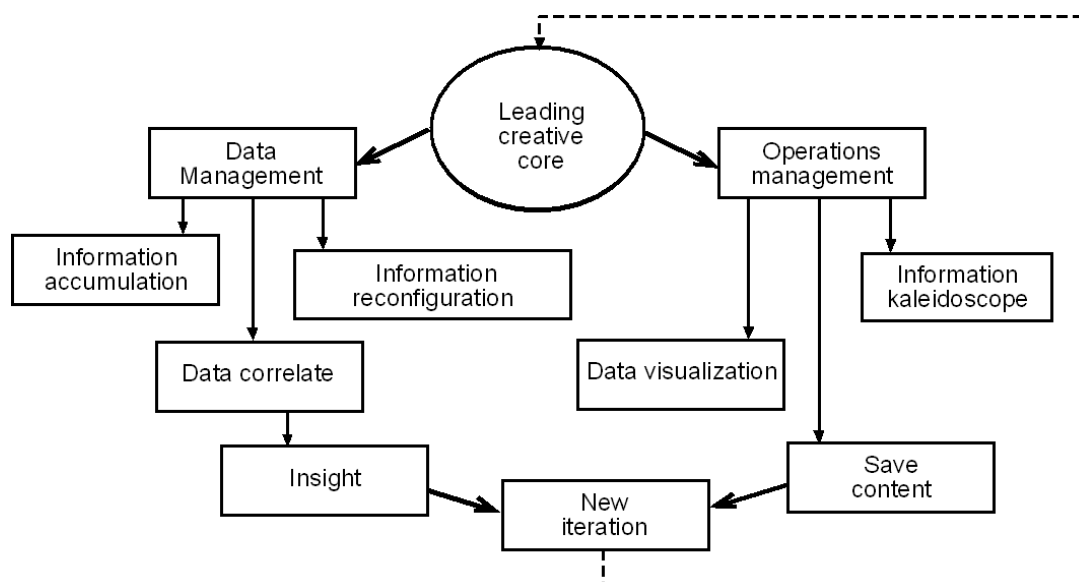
Leading creative core

Data Management

Operations management

Information accumulation

Information reconfiguration

Information kaleidoscope

Data correlate

Data visualization

Insight

Save content

New iteration